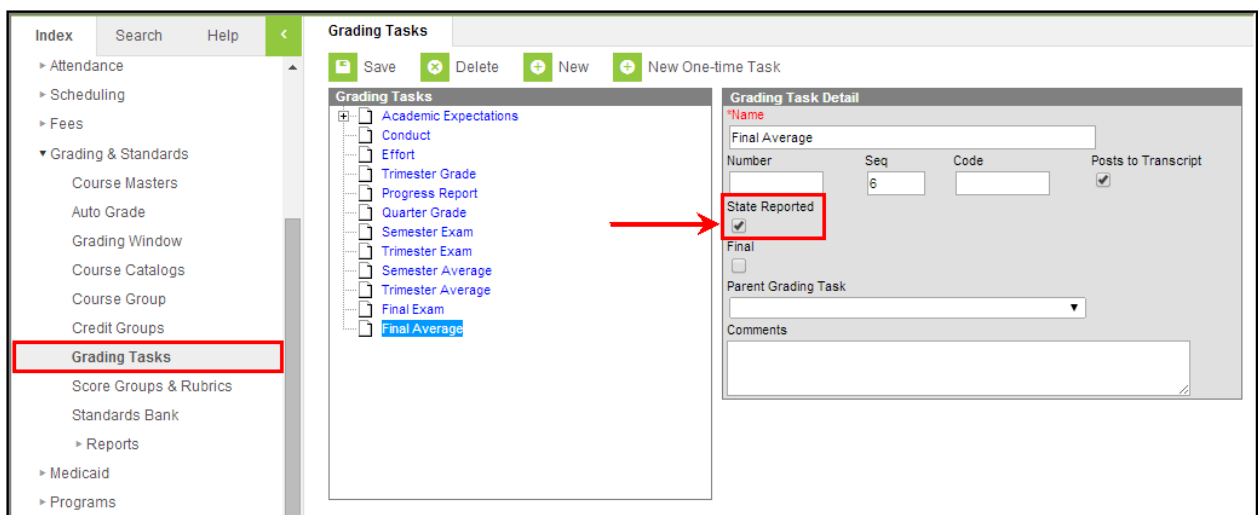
Index Search Help

▸ Attendance
▸ Scheduling
▸ Fees
▾ Grading & Standards
Course Masters
Auto Grade
Grading Window
Course Catalogs
Course Group
Credit Groups
Grading Tasks
Score Groups & Rubrics
Standards Bank
▸ Reports
▸ Medicaid
▸ Programs

Grading Tasks

Save Delete New New One-time Task

Grading Tasks
Academic Expectations
Conduct
Effort
Trimester Grade
Progress Report
Quarter Grade
Semester Exam
Trimester Exam
Semester Average
Trimester Average
Final Exam
Final Average

Grading Task Detail
*Name
Final Average
Number
Seq
6
Code
Posts to Transcript
State Reported
Final
Parent Grading Task
Comments